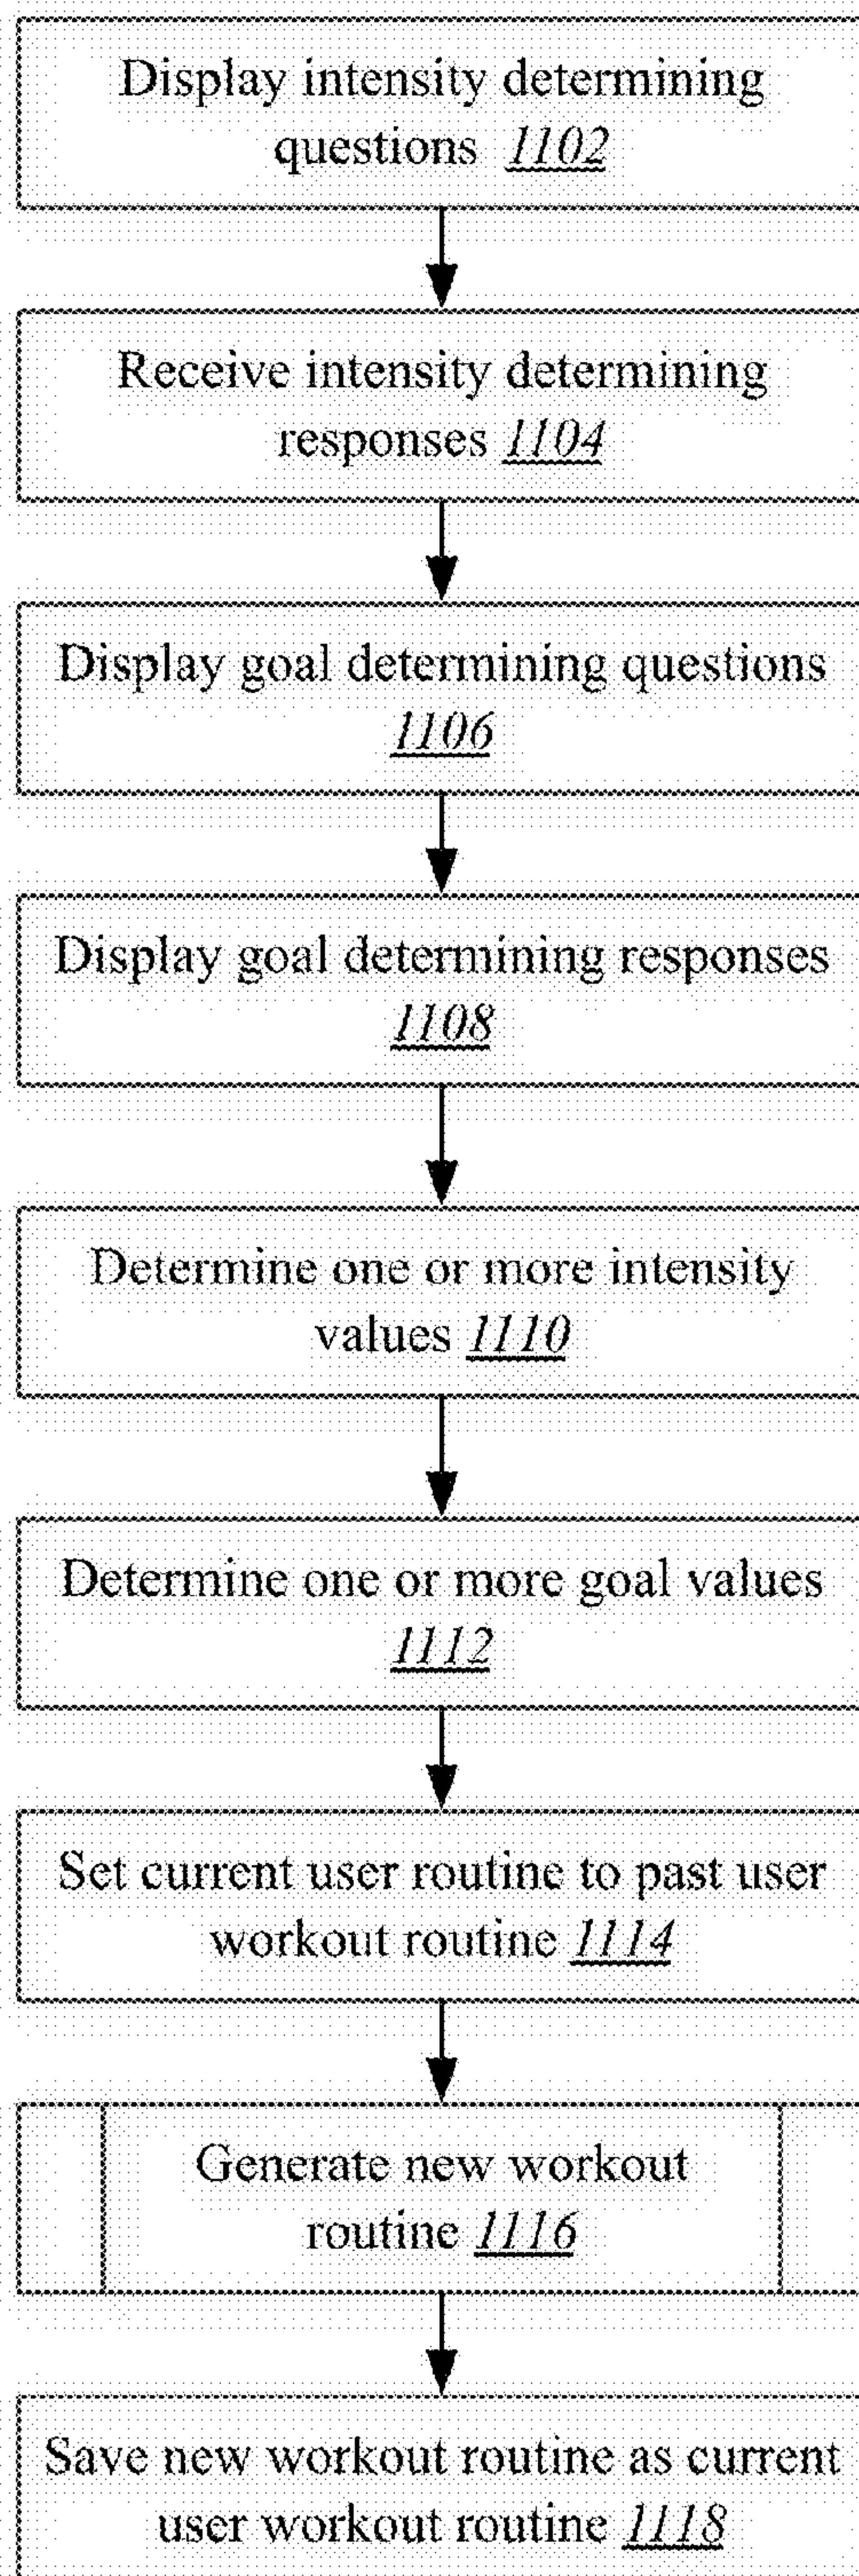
Display intensity determining questions 1102

Receive intensity determining responses 1104

Display goal determining questions 1106

Display goal determining responses 1108

Determine one or more intensity values 1110

Determine one or more goal values 1112

Set current user routine to past user workout routine 1114

Generate new workout routine 1116

Save new workout routine as current user workout routine 1118